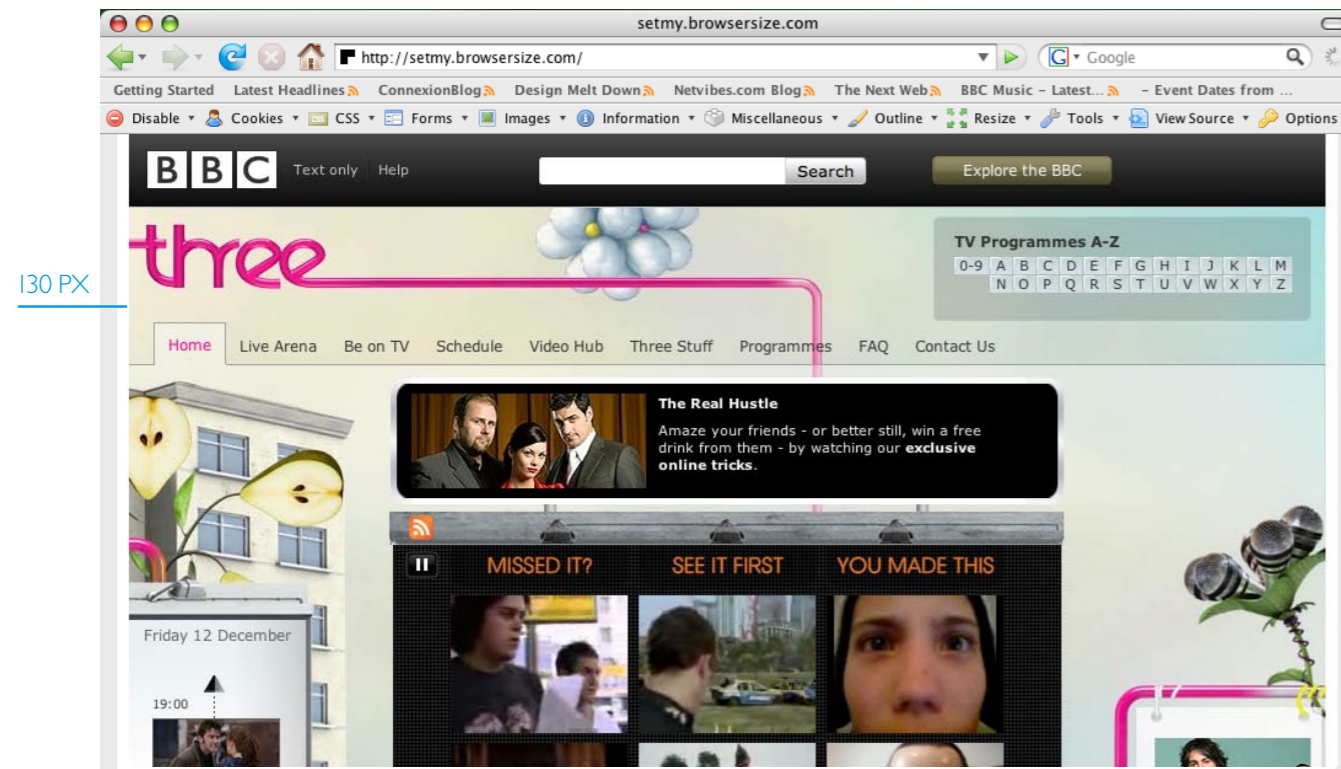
130 PX

setmy.browsersize.com

http://setmy.browsersize.com/

Google

Getting Started Latest Headlines ConnexionBlog Design Melt Down Netvibes.com Blog The Next Web BBC Music – Latest... – Event Dates from ...

Disable Cookies CSS Forms Images Information Miscellaneous Outline Resize Tools View Source Options

BBC Text only Help Search Explore the BBC

three

TV Programmes A-Z

| 0-9 | A | B | C | D | E | F | G | H | I | J | K | L | M |
|---|---|---|---|---|---|---|---|---|---|---|---|---|---|
| | N | O | P | Q | R | S | T | U | V | W | X | Y | Z |

Home Live Arena Be on TV Schedule Video Hub Three Stuff Programmes FAQ Contact Us

The Real Hustle

Amaze your friends - or better still, win a free drink from them - by watching our exclusive online tricks.

MISSED IT? SEE IT FIRST YOU MADE THIS

Friday 12 December

19:00